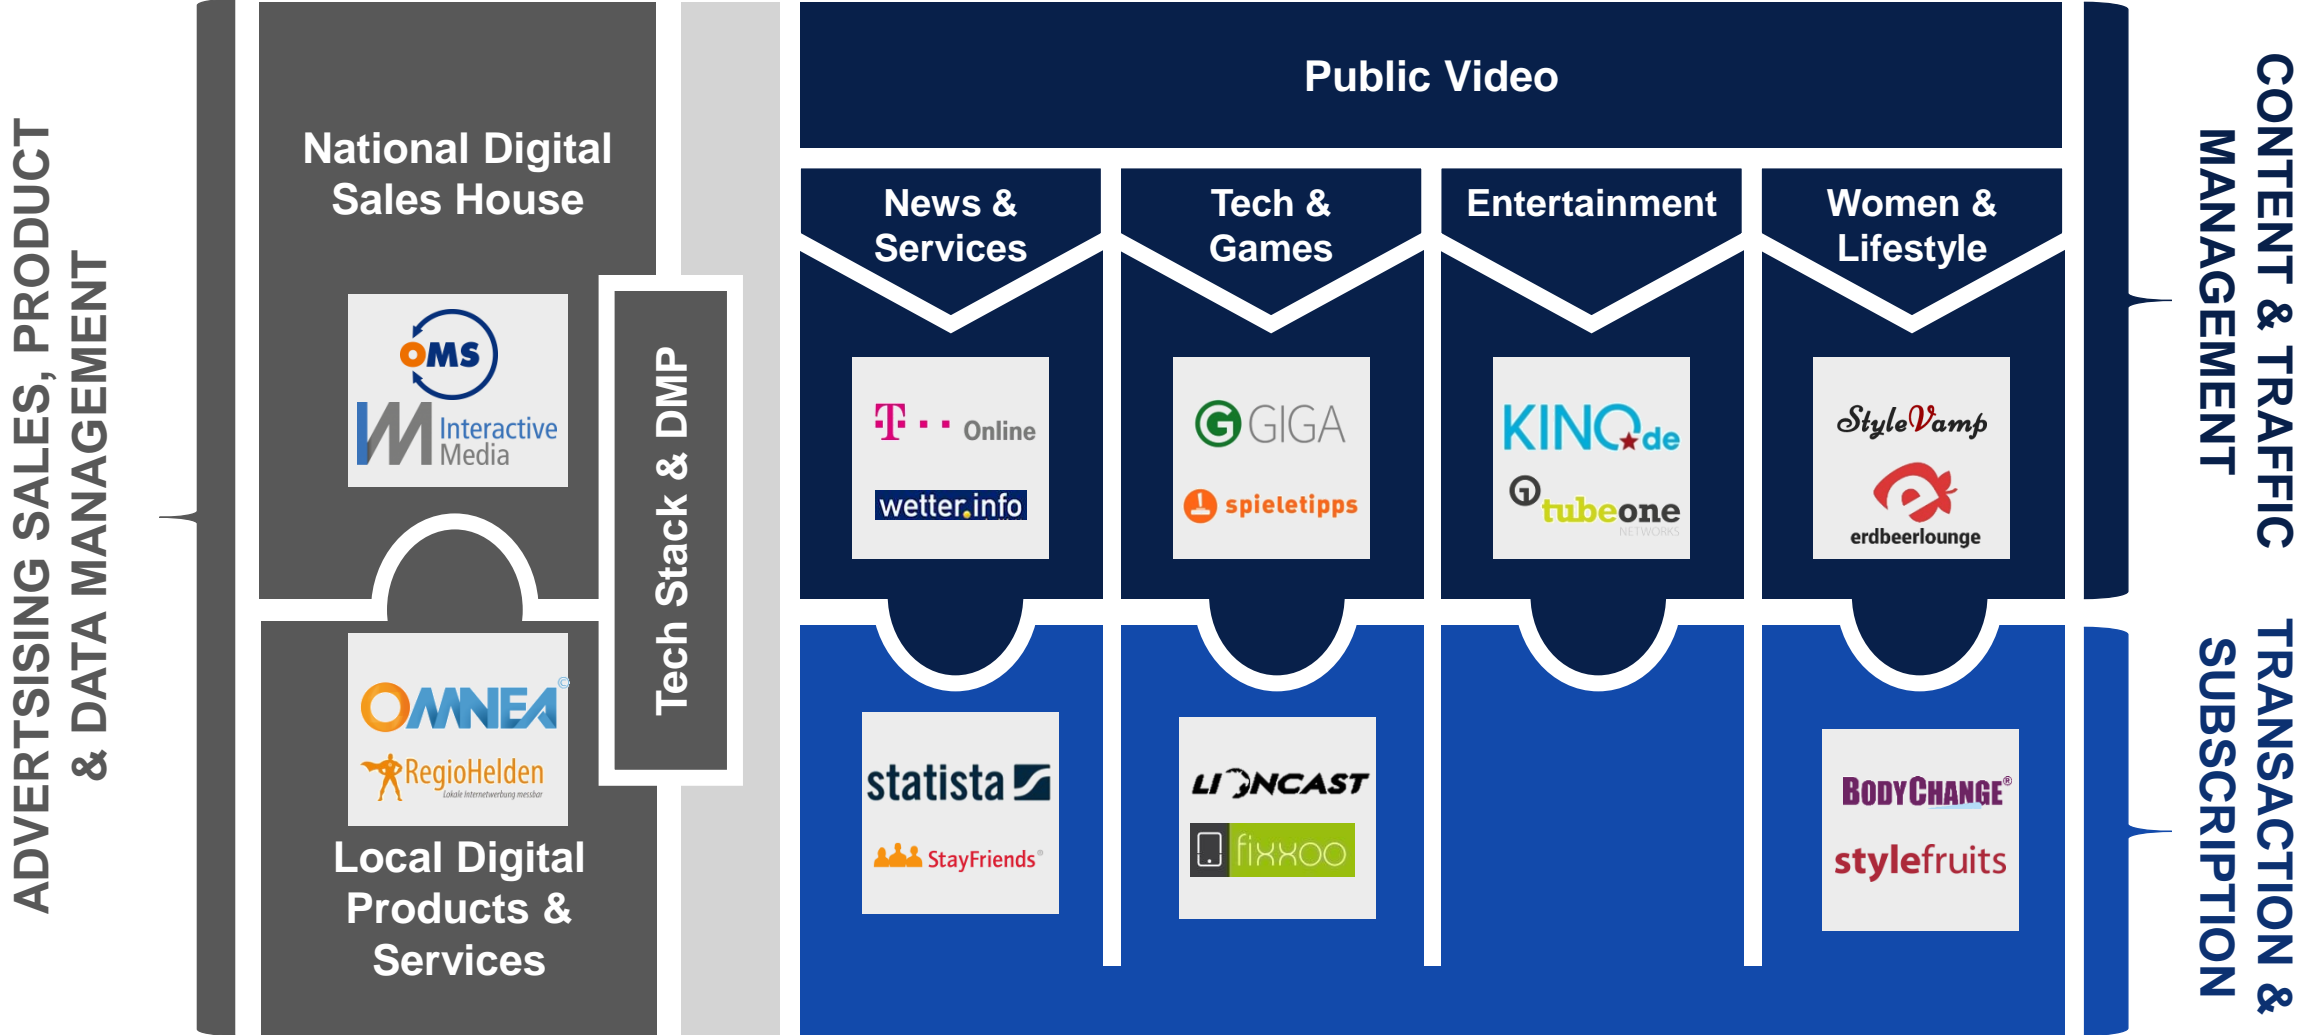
ADVERTISING SALES, PRODUCT & DATA MANAGEMENT

National Digital Sales House

OMS

Interactive Media

OMNEA

RegioHelden

Lokale Internetwerbung messbar

Local Digital Products & Services

Tech Stack & DMP

Public Video

News & Services

T · · · Online

wetter.info

Tech & Games

GIGA

spieletipps

Entertainment

KINO.de

tubeone

NETWORKS

Women & Lifestyle

StyleVamp

erdbeerlounge

statista

StayFriends

LIONCAST

fixxoo

BODYCHANGE

stylefruits

CONTENT & TRAFFIC MANAGEMENT

TRANSACTION & SUBSCRIPTION